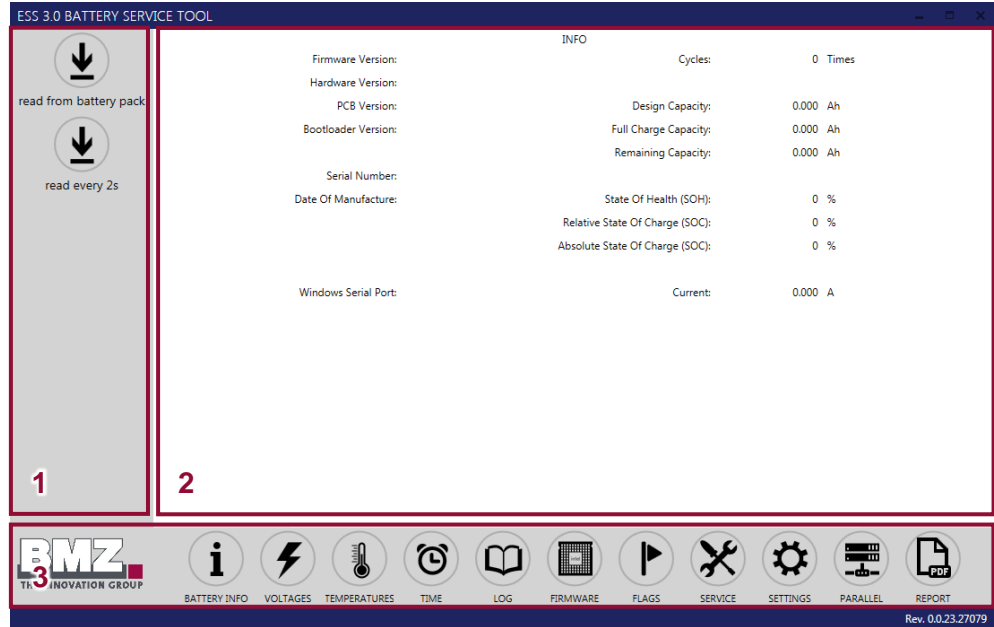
ESS 3.0 BATTERY SERVICE TOOL

read from battery pack

read every 2s

1

INFO

Firmware Version:
Hardware Version:
PCB Version:
Bootloader Version:
Serial Number:
Date Of Manufacture:
Windows Serial Port:

Cycles: 0 Times
Design Capacity: 0.000 Ah
Full Charge Capacity: 0.000 Ah
Remaining Capacity: 0.000 Ah
State Of Health (SOH): 0 %
Relative State Of Charge (SOC): 0 %
Absolute State Of Charge (SOC): 0 %
Current: 0.000 A

2

BMZ
TH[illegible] INNOVATION GROUP
3

BATTERY INFO VOLTAGES TEMPERATURES TIME LOG FIRMWARE FLAGS SERVICE SETTINGS PARALLEL REPORT

PDF

Rev. 0.0.23.27079